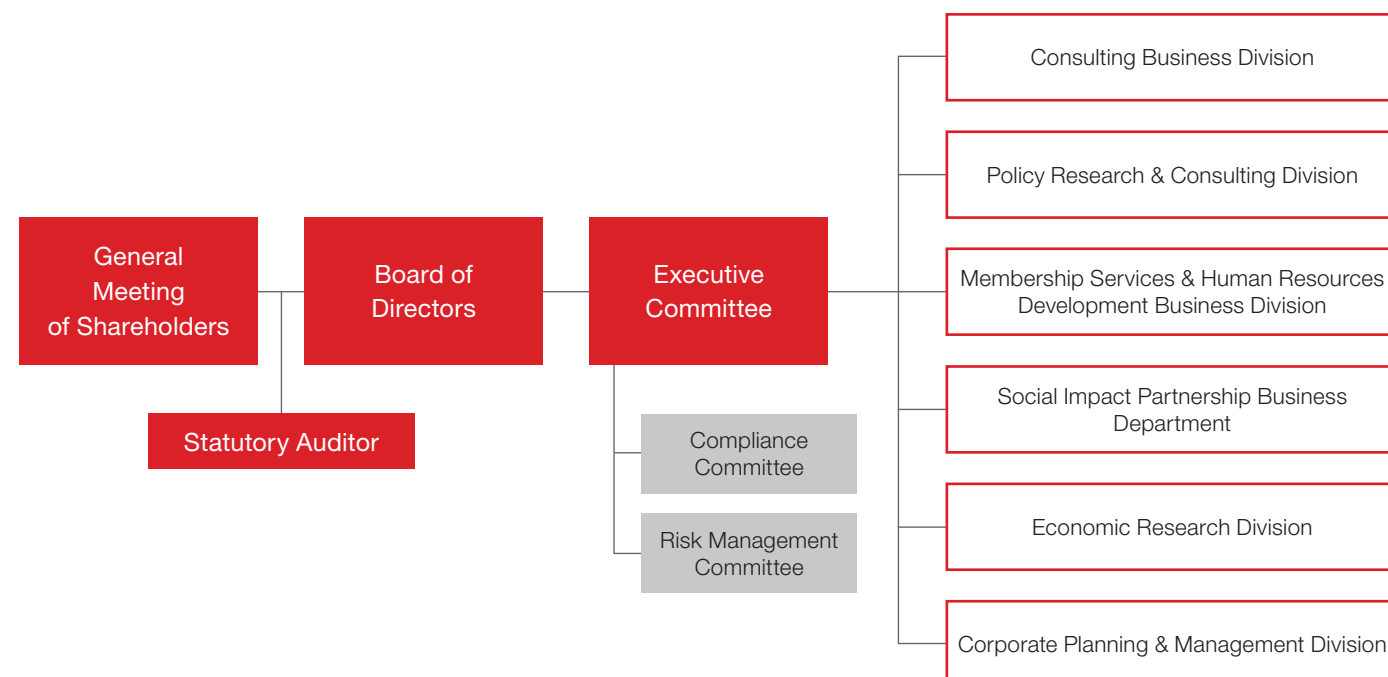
General Meeting of Shareholders

Board of Directors

Executive Committee

Statutory Auditor

Compliance Committee

Risk Management Committee

Consulting Business Division

Policy Research & Consulting Division

Membership Services & Human Resources Development Business Division

Social Impact Partnership Business Department

Economic Research Division

Corporate Planning & Management Division